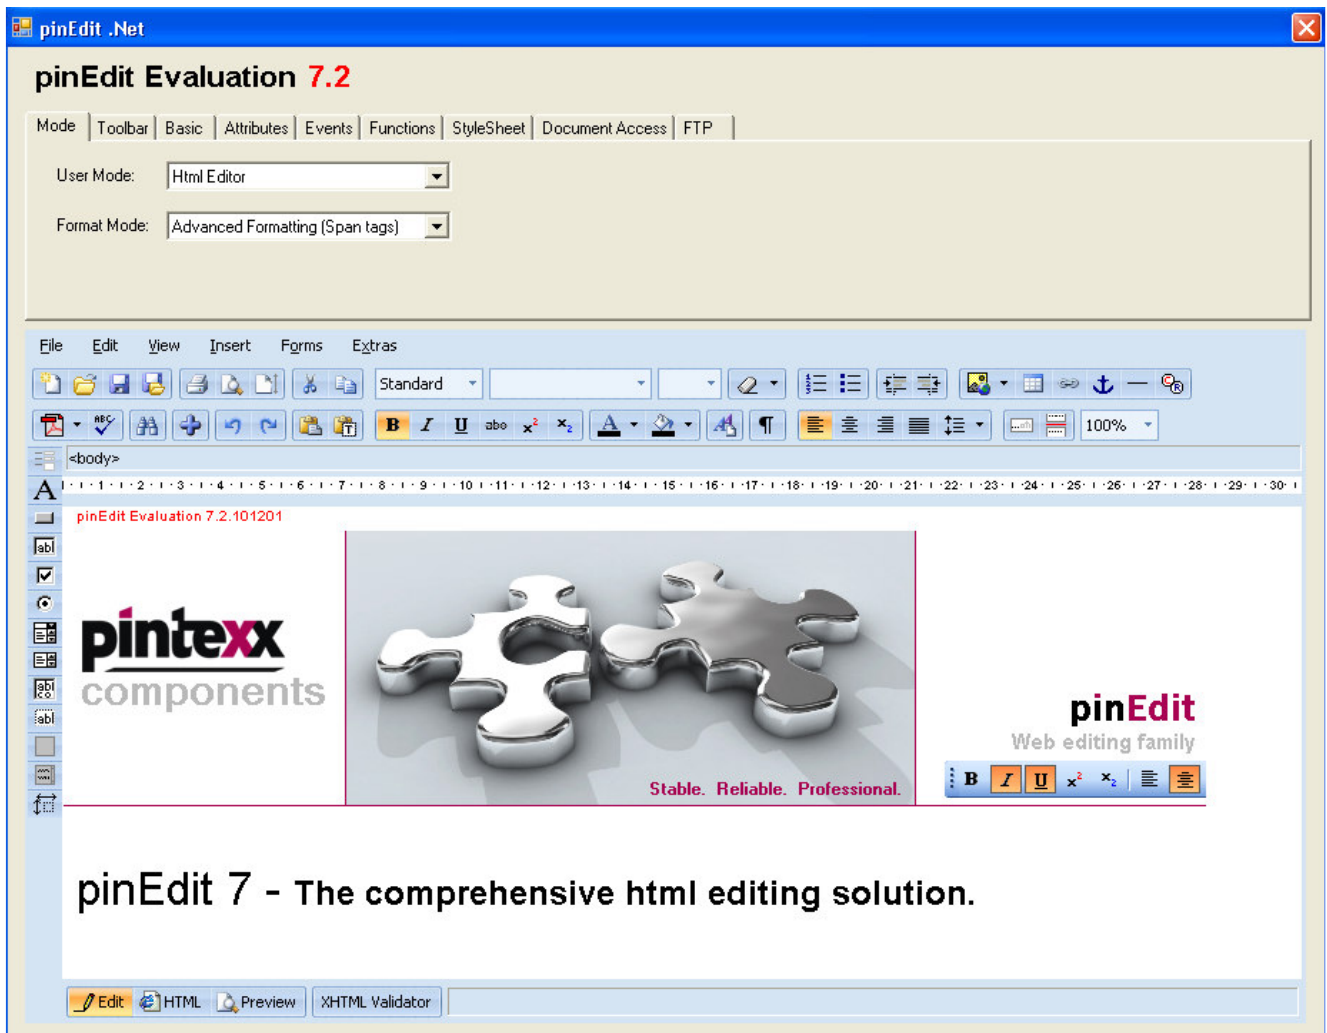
pinEdit .Net

pinEdit Evaluation 7.2

Mode | Toolbar | Basic | Attributes | Events | Functions | StyleSheet | Document Access | FTP

User Mode: Html Editor

Format Mode: Advanced Formatting (Span tags)

File Edit View Insert Forms Extras

Standard

abc

$x^2$ $x_2$

100%

<body>

1 2 3 4 5 6 7 8 9 10 11 12 13 14 15 16 17 18 19 20 21 22 23 24 25 26 27 28 29 30

abl

pinEdit Evaluation 7.2.101201

pintexx
components

Stable. Reliable. Professional.

pinEdit
Web editing family

B I U $x^2$ $x_2$

pinEdit 7 - The comprehensive html editing solution.

Edit HTML Preview XHTML Validator